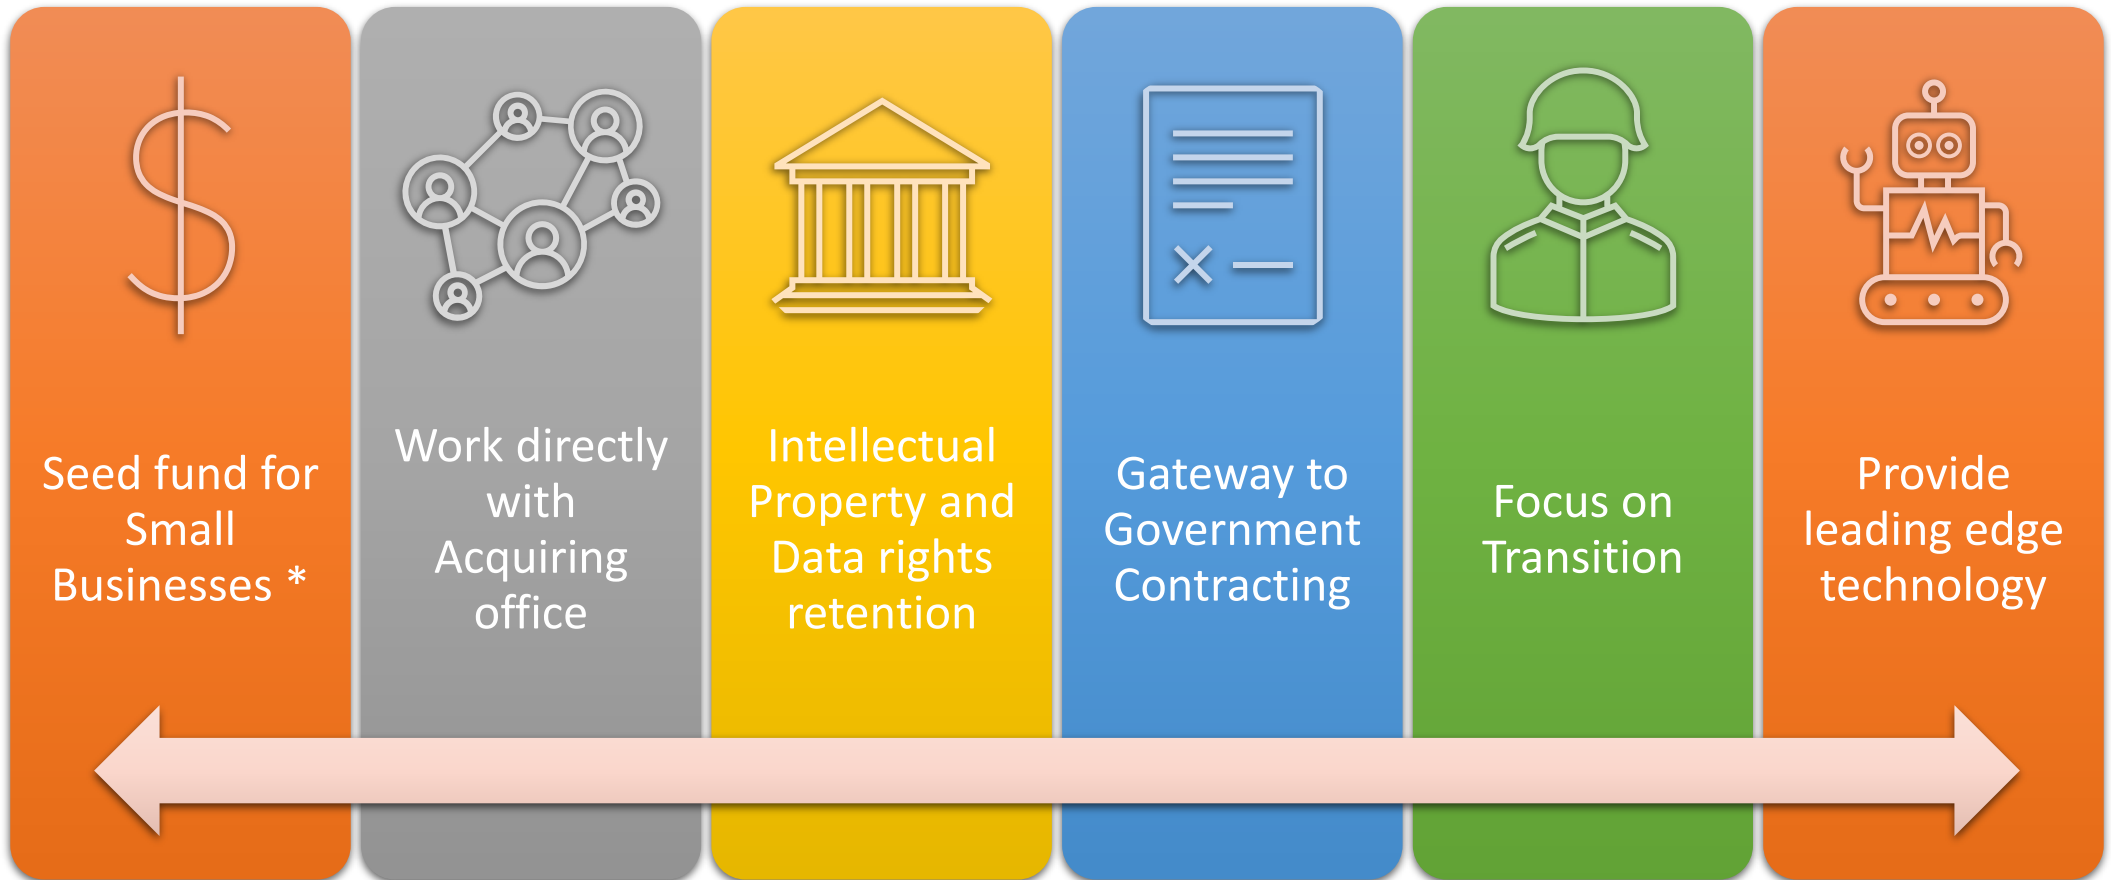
Seed fund for Small Businesses *

Work directly with Acquiring office

Intellectual Property and Data rights retention

Gateway to Government Contracting

Focus on Transition

Provide leading edge technology